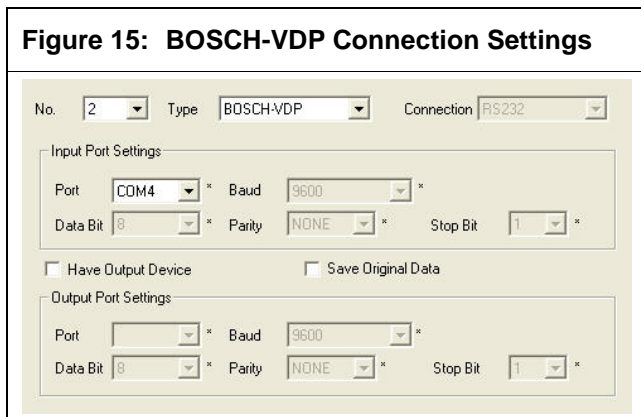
Figure 15: BOSCH-VDP Connection Settings

No. 2 Type BOSCH-VDP Connection RS232

Input Port Settings

Port COM4 * Baud 9600 *

Data Bit 8 * Parity NONE * Stop Bit 1 *

Have Output Device

Save Original Data

Output Port Settings

Port * Baud 9600 *

Data Bit 8 * Parity NONE * Stop Bit 1 *